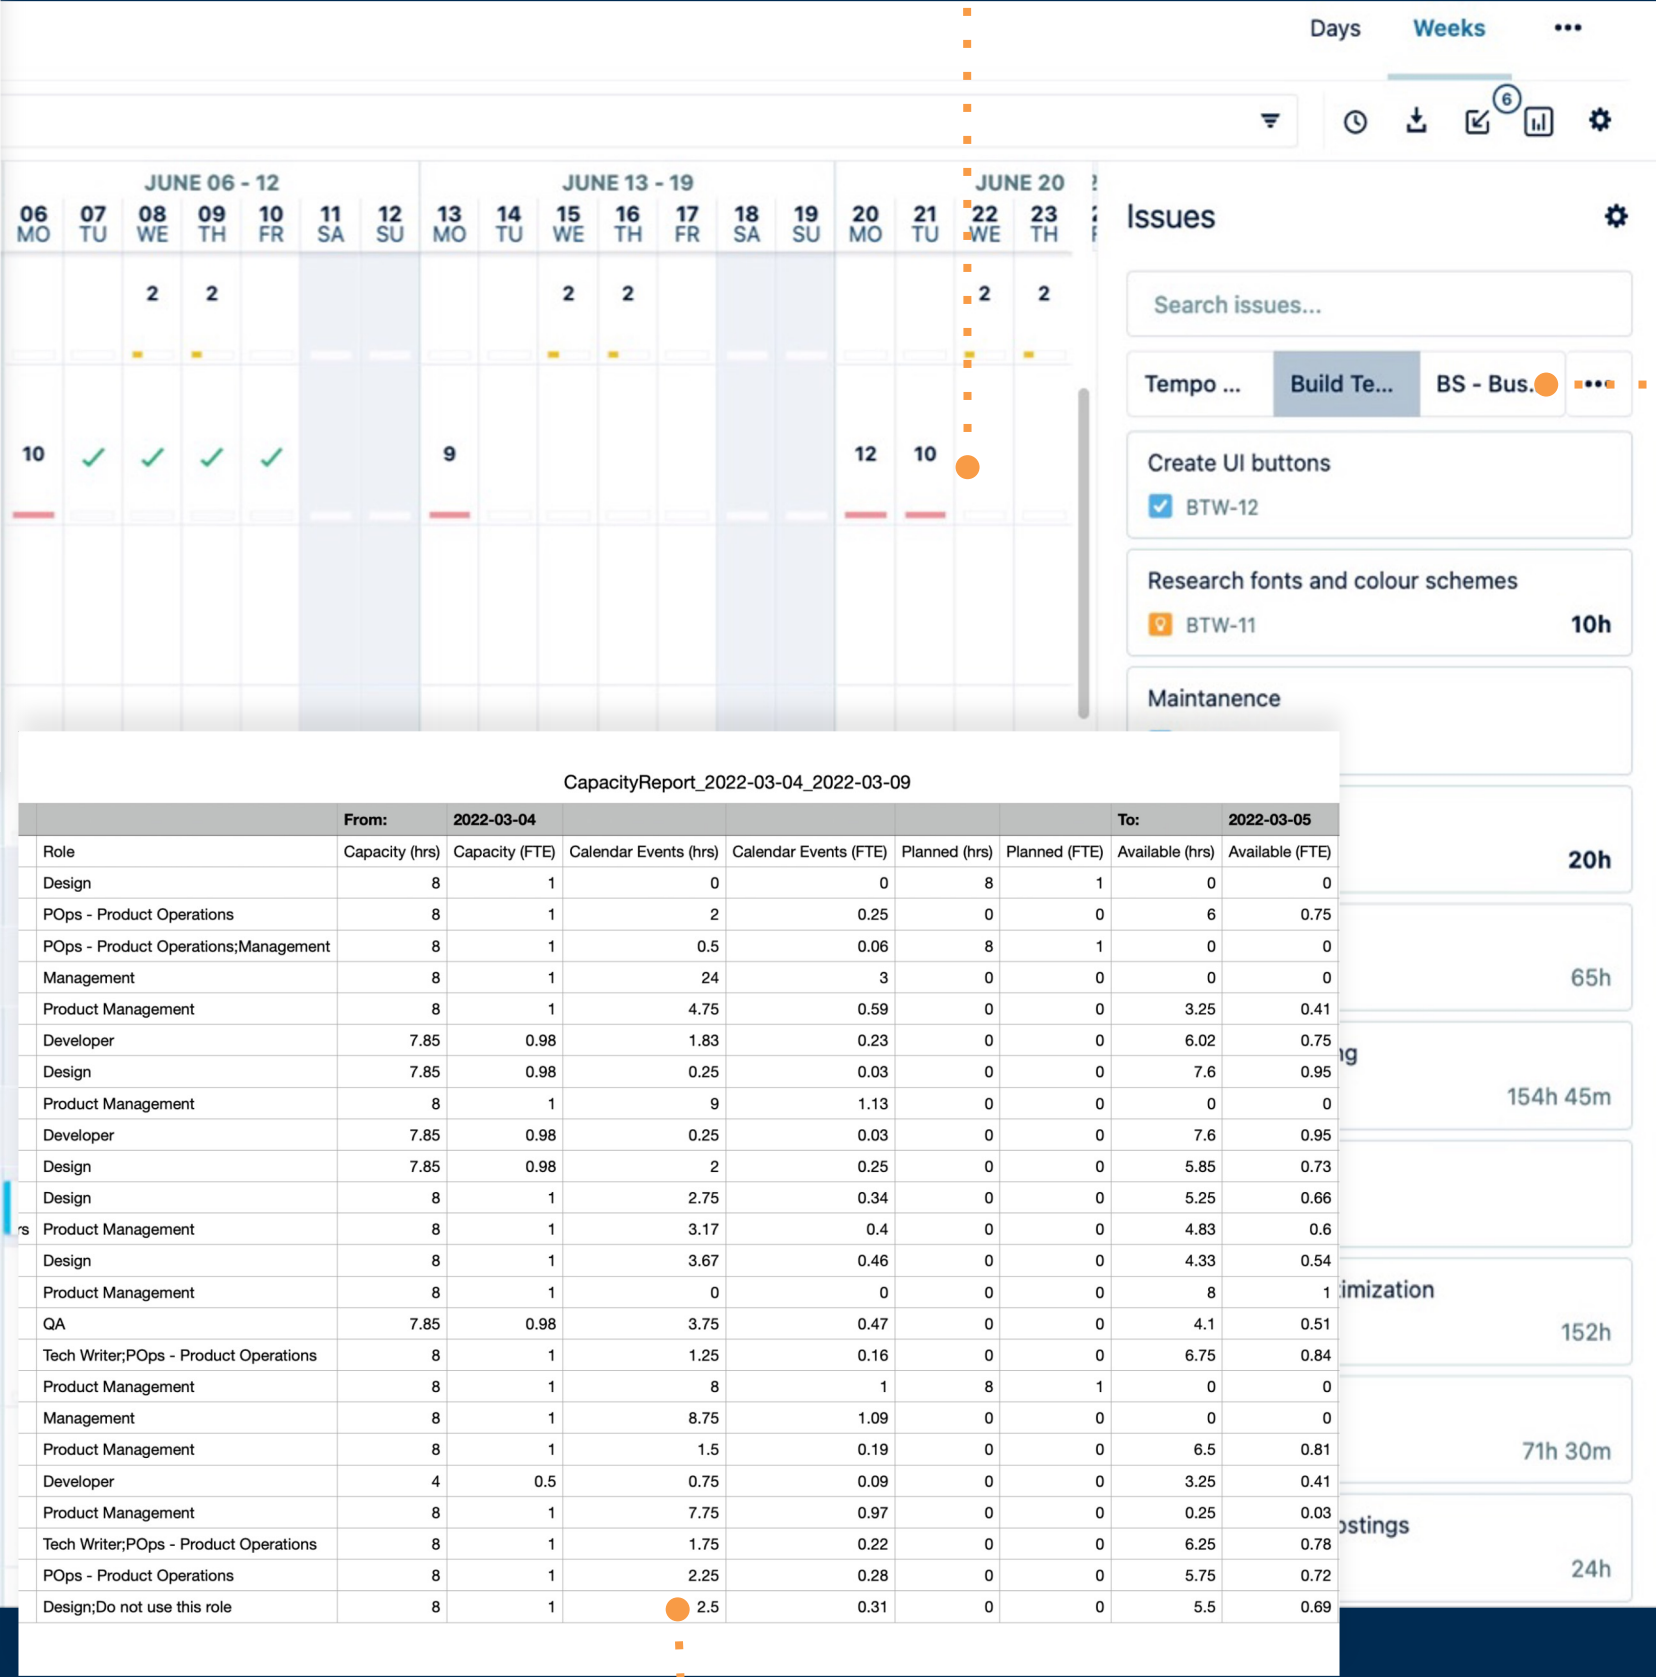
Days Weeks •••

6

JUNE 06 - 12
06 MO 07 TU 08 WE 09 TH 10 FR 11 SA 12 SU

JUNE 13 - 19
13 MO 14 TU 15 WE 16 TH 17 FR 18 SA 19 SU

JUNE 20
20 MO 21 TU 22 WE 23 TH

2 2 2 2 2 2

10 9 12 10

Issues

Search issues...

Tempo ... Build Te... BS - Bus.

Create UI buttons
BTW-12

Research fonts and colour schemes
BTW-11 10h

Maintanence

20h

65h

ng
154h 45m

imization
152h

71h 30m

ostings
24h

CapacityReport_2022-03-04_2022-03-09

| | From: | 2022-03-04 | | | | | To: | 2022-03-05 |
|---|---|---|---|---|---|---|---|---|
| Role | Capacity (hrs) | Capacity (FTE) | Calendar Events (hrs) | Calendar Events (FTE) | Planned (hrs) | Planned (FTE) | Available (hrs) | Available (FTE) |
| Design | 8 | 1 | 0 | 0 | 8 | 1 | 0 | 0 |
| POps - Product Operations | 8 | 1 | 2 | 0.25 | 0 | 0 | 6 | 0.75 |
| POps - Product Operations;Management | 8 | 1 | 0.5 | 0.06 | 8 | 1 | 0 | 0 |
| Management | 8 | 1 | 24 | 3 | 0 | 0 | 0 | 0 |
| Product Management | 8 | 1 | 4.75 | 0.59 | 0 | 0 | 3.25 | 0.41 |
| Developer | 7.85 | 0.98 | 1.83 | 0.23 | 0 | 0 | 6.02 | 0.75 |
| Design | 7.85 | 0.98 | 0.25 | 0.03 | 0 | 0 | 7.6 | 0.95 |
| Product Management | 8 | 1 | 9 | 1.13 | 0 | 0 | 0 | 0 |
| Developer | 7.85 | 0.98 | 0.25 | 0.03 | 0 | 0 | 7.6 | 0.95 |
| Design | 7.85 | 0.98 | 2 | 0.25 | 0 | 0 | 5.85 | 0.73 |
| Design | 8 | 1 | 2.75 | 0.34 | 0 | 0 | 5.25 | 0.66 |
| Product Management | 8 | 1 | 3.17 | 0.4 | 0 | 0 | 4.83 | 0.6 |
| Design | 8 | 1 | 3.67 | 0.46 | 0 | 0 | 4.33 | 0.54 |
| Product Management | 8 | 1 | 0 | 0 | 0 | 0 | 8 | 1 |
| QA | 7.85 | 0.98 | 3.75 | 0.47 | 0 | 0 | 4.1 | 0.51 |
| Tech Writer;POps - Product Operations | 8 | 1 | 1.25 | 0.16 | 0 | 0 | 6.75 | 0.84 |
| Product Management | 8 | 1 | 8 | 1 | 8 | 1 | 0 | 0 |
| Management | 8 | 1 | 8.75 | 1.09 | 0 | 0 | 0 | 0 |
| Product Management | 8 | 1 | 1.5 | 0.19 | 0 | 0 | 6.5 | 0.81 |
| Developer | 4 | 0.5 | 0.75 | 0.09 | 0 | 0 | 3.25 | 0.41 |
| Product Management | 8 | 1 | 7.75 | 0.97 | 0 | 0 | 0.25 | 0.03 |
| Tech Writer;POps - Product Operations | 8 | 1 | 1.75 | 0.22 | 0 | 0 | 6.25 | 0.78 |
| POps - Product Operations | 8 | 1 | 2.25 | 0.28 | 0 | 0 | 5.75 | 0.72 |
| Design;Do not use this role | 8 | 1 | 2.5 | 0.31 | 0 | 0 | 5.5 | 0.69 |